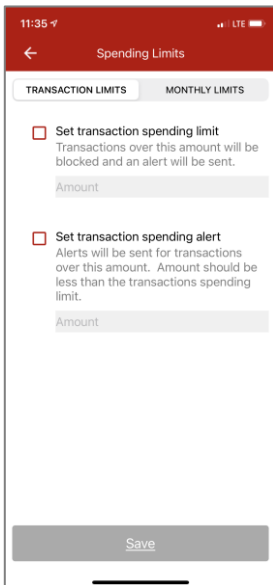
11:35 LTE

Spending Limits

TRANSACTION LIMITS
MONTHLY LIMITS

Set transaction spending limit
Transactions over this amount will be blocked and an alert will be sent.

Amount

Set transaction spending alert
Alerts will be sent for transactions over this amount. Amount should be less than the transactions spending limit.

Amount

Save